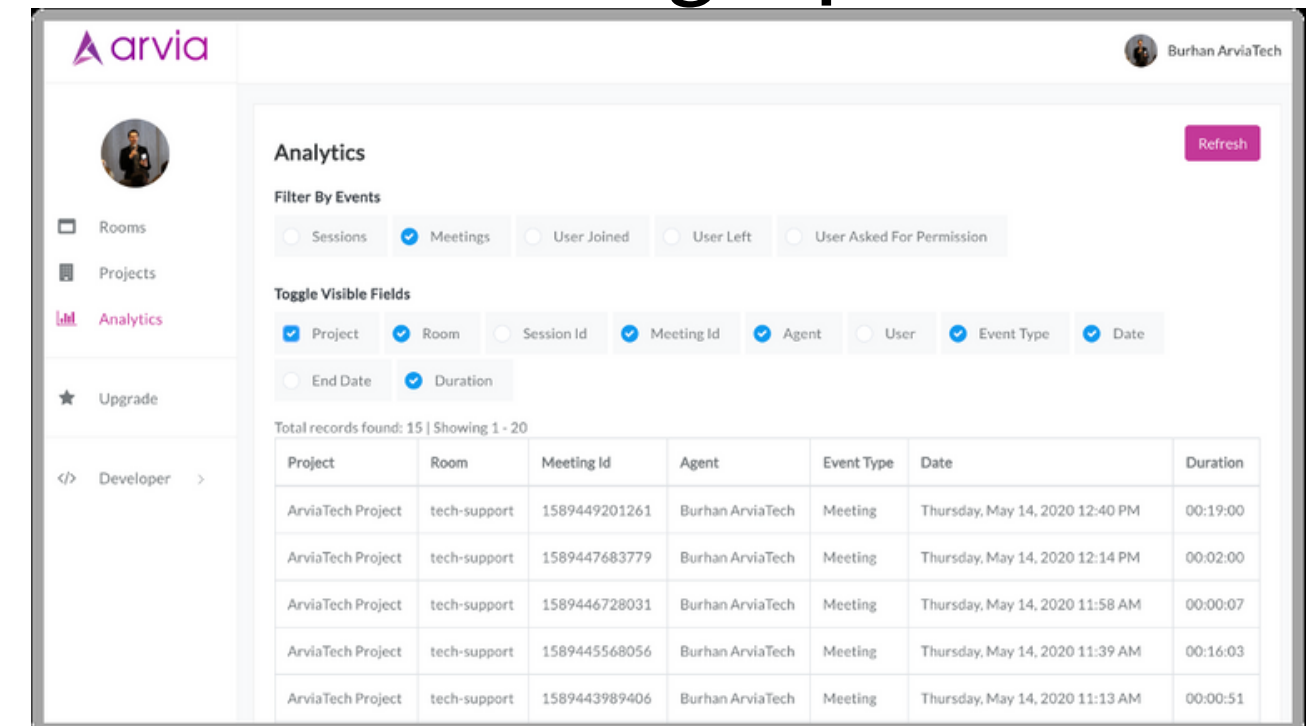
arvia

Burhan ArviaTech

Rooms
Projects
Analytics
Upgrade
Developer

Analytics

Refresh

Filter By Events

Sessions
Meetings
User Joined
User Left
User Asked For Permission

Toggle Visible Fields

Project
Room
Session Id
Meeting Id
Agent
User
Event Type
Date
End Date
Duration

Total records found: 15 | Showing 1 - 20

| Project | Room | Meeting Id | Agent | Event Type | Date | Duration |
|---|---|---|---|---|---|---|
| ArviaTech Project | tech-support | 1589449201261 | Burhan ArviaTech | Meeting | Thursday, May 14, 2020 12:40 PM | 00:19:00 |
| ArviaTech Project | tech-support | 1589447683779 | Burhan ArviaTech | Meeting | Thursday, May 14, 2020 12:14 PM | 00:02:00 |
| ArviaTech Project | tech-support | 1589446728031 | Burhan ArviaTech | Meeting | Thursday, May 14, 2020 11:58 AM | 00:00:07 |
| ArviaTech Project | tech-support | 1589445568056 | Burhan ArviaTech | Meeting | Thursday, May 14, 2020 11:39 AM | 00:16:03 |
| ArviaTech Project | tech-support | 1589443989406 | Burhan ArviaTech | Meeting | Thursday, May 14, 2020 11:13 AM | 00:00:51 |